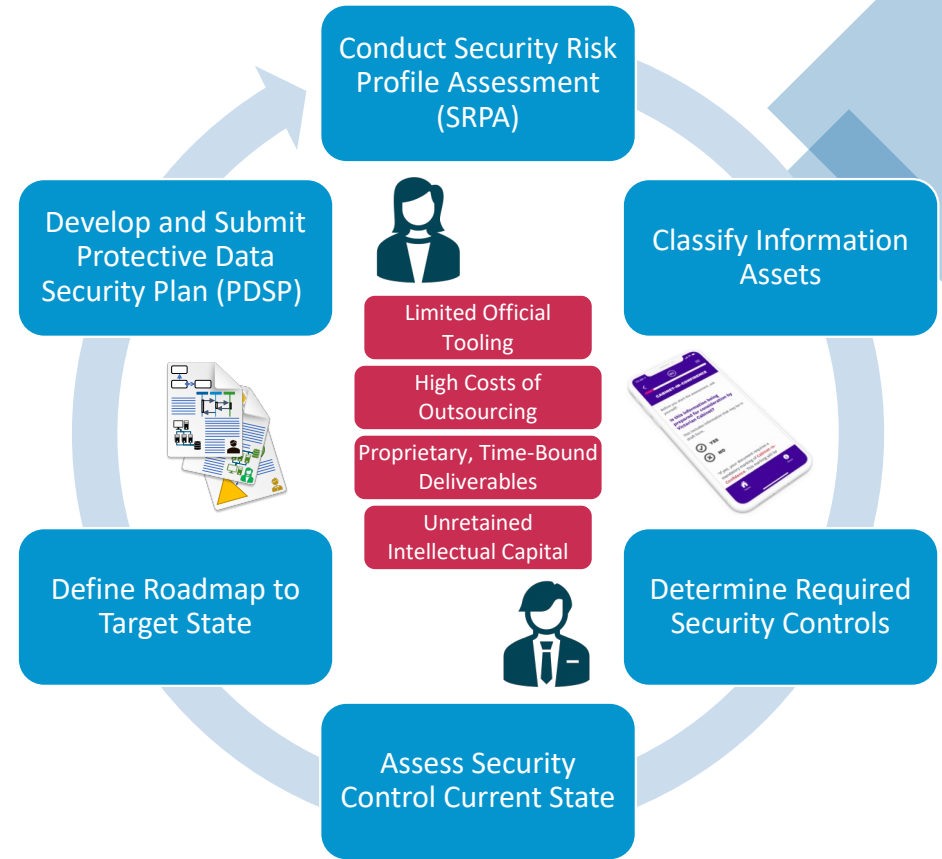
Conduct Security Risk Profile Assessment (SRPA)

Classify Information Assets

Determine Required Security Controls

Assess Security Control Current State

Define Roadmap to Target State

Develop and Submit Protective Data Security Plan (PDSP)

Limited Official Tooling

High Costs of Outsourcing

Proprietary, Time-Bound Deliverables

Unretained Intellectual Capital

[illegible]